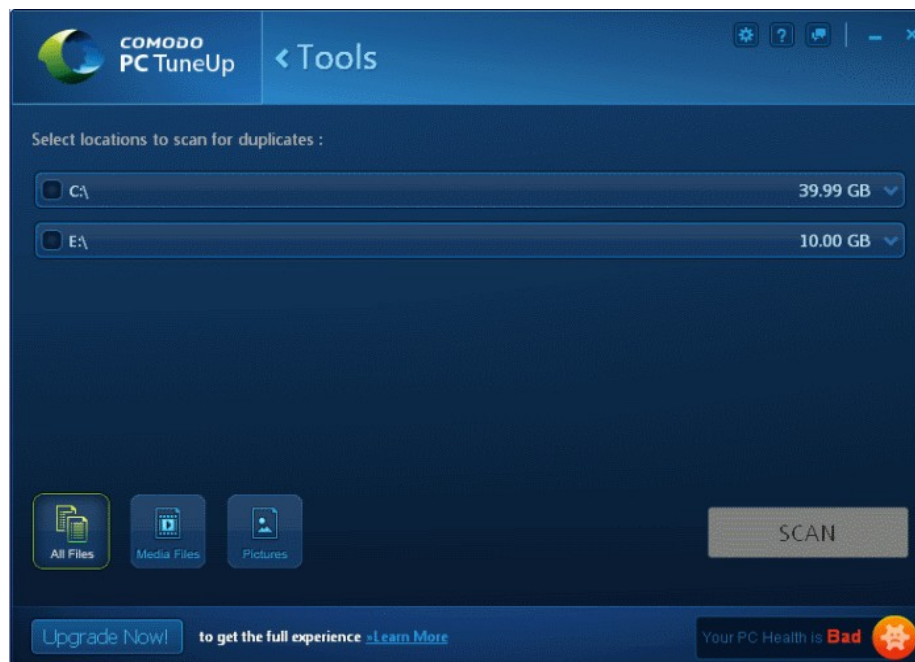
COMODO
PC TuneUp

‹ Tools

?

Select locations to scan for duplicates :

C:\ 39.99 GB

E:\ 10.00 GB

All Files

Media Files

Pictures

SCAN

Upgrade Now!

to get the full experience »Learn More

Your PC Health is Bad